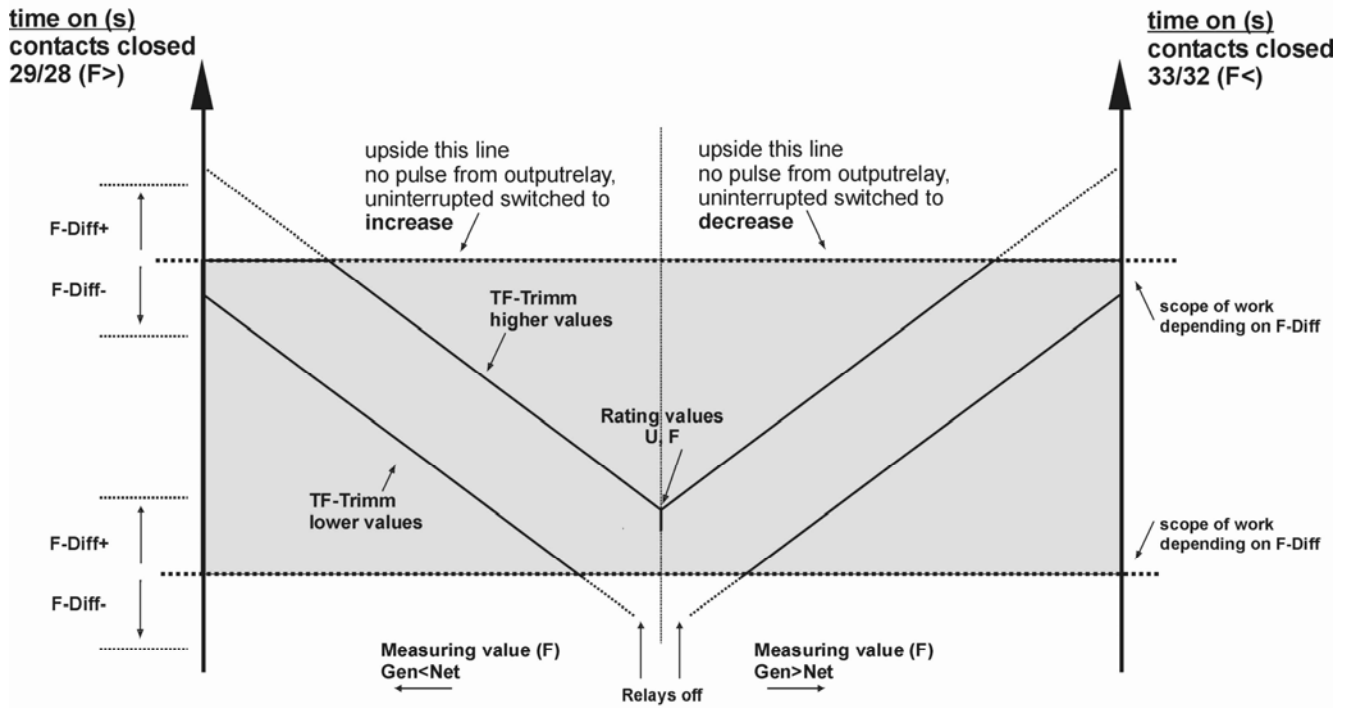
time on (s)
contacts closed
29/28 (F>)

time on (s)
contacts closed
33/32 (F<)

upside this line
no pulse from outputrelay,
uninterrupted switched to
increase

upside this line
no pulse from outputrelay,
uninterrupted switched to
decrease

F-Diff+

F-Diff-

TF-Trimm
higher values

scope of work
depending on F-Diff

Rating values
U, F

TF-Trimm
lower values

F-Diff+

scope of work
depending on F-Diff

F-Diff-

Measuring value (F)
Gen<Net

Relays off

Measuring value (F)
Gen>Net